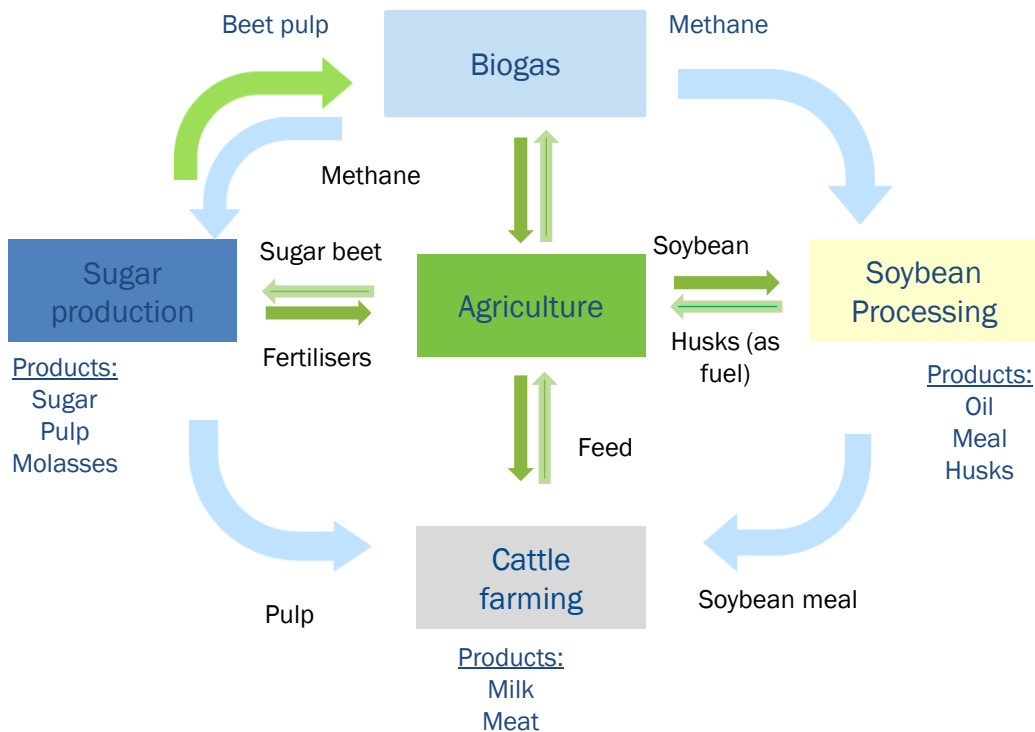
Beet pulp

Biogas

Methane

Methane

Sugar beet

Soybean

Sugar production

Agriculture

Soybean Processing

Fertilisers

Husks (as fuel)

Products:
Sugar
Pulp
Molasses

Feed

Products:
Oil
Meal
Husks

Cattle farming

Pulp

Soybean meal

Products:
Milk
Meat